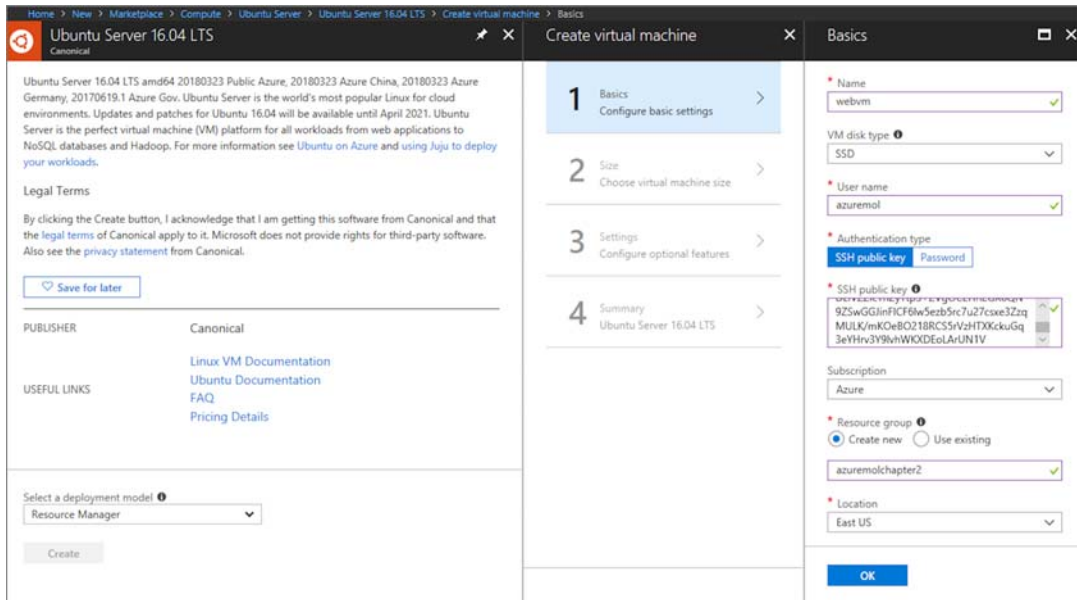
Home > New > Marketplace > Compute > Ubuntu Server > Ubuntu Server 16.04 LTS > Create virtual machine > Basics

Ubuntu Server 16.04 LTS
Canonical

Ubuntu Server 16.04 LTS amd64 20180323 Public Azure, 20180323 Azure China, 20180323 Azure Germany, 20170619.1 Azure Gov. Ubuntu Server is the world's most popular Linux for cloud environments. Updates and patches for Ubuntu 16.04 will be available until April 2021. Ubuntu Server is the perfect virtual machine (VM) platform for all workloads from web applications to NoSQL databases and Hadoop. For more information see Ubuntu on Azure and using Juju to deploy your workloads.

Legal Terms

By clicking the Create button, I acknowledge that I am getting this software from Canonical and that the legal terms of Canonical apply to it. Microsoft does not provide rights for third-party software. Also see the privacy statement from Canonical.

Save for later

PUBLISHER Canonical

USEFUL LINKS
Linux VM Documentation
Ubuntu Documentation
FAQ
Pricing Details

Select a deployment model
Resource Manager

Create

Create virtual machine

1 Basics
Configure basic settings

2 Size
Choose virtual machine size

3 Settings
Configure optional features

4 Summary
Ubuntu Server 16.04 LTS

Basics

* Name
webvm

VM disk type
SSD

* User name
azuremol

* Authentication type
SSH public key Password

* SSH public key
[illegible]
9ZSwGGJinFICF6lw5ezb5rc7u27csxe3Zzq
MULK/mKOeBO218RCS5rVzHTXKckuGq
3eYHrv3Y9lvhWKXDEoLArUN1V

Subscription
Azure

* Resource group
Create new Use existing

azuremolchapter2

* Location
East US

OK